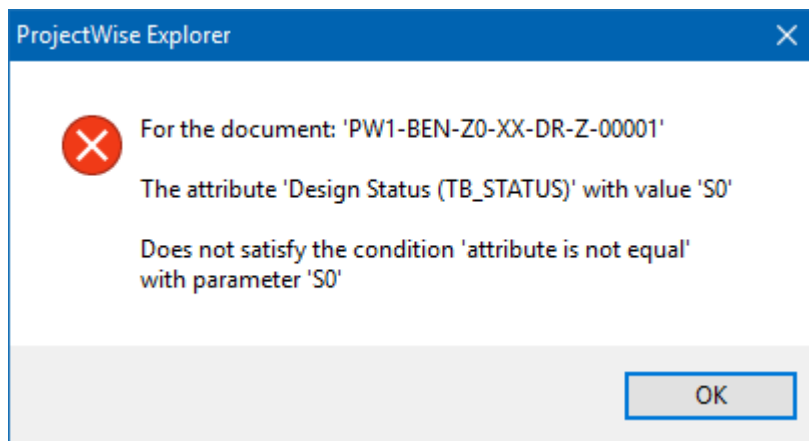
ProjectWise Explorer

For the document: 'PW1-BEN-Z0-XX-DR-Z-00001'

The attribute 'Design Status (TB_STATUS)' with value 'S0'

Does not satisfy the condition 'attribute is not equal' with parameter 'S0'

OK